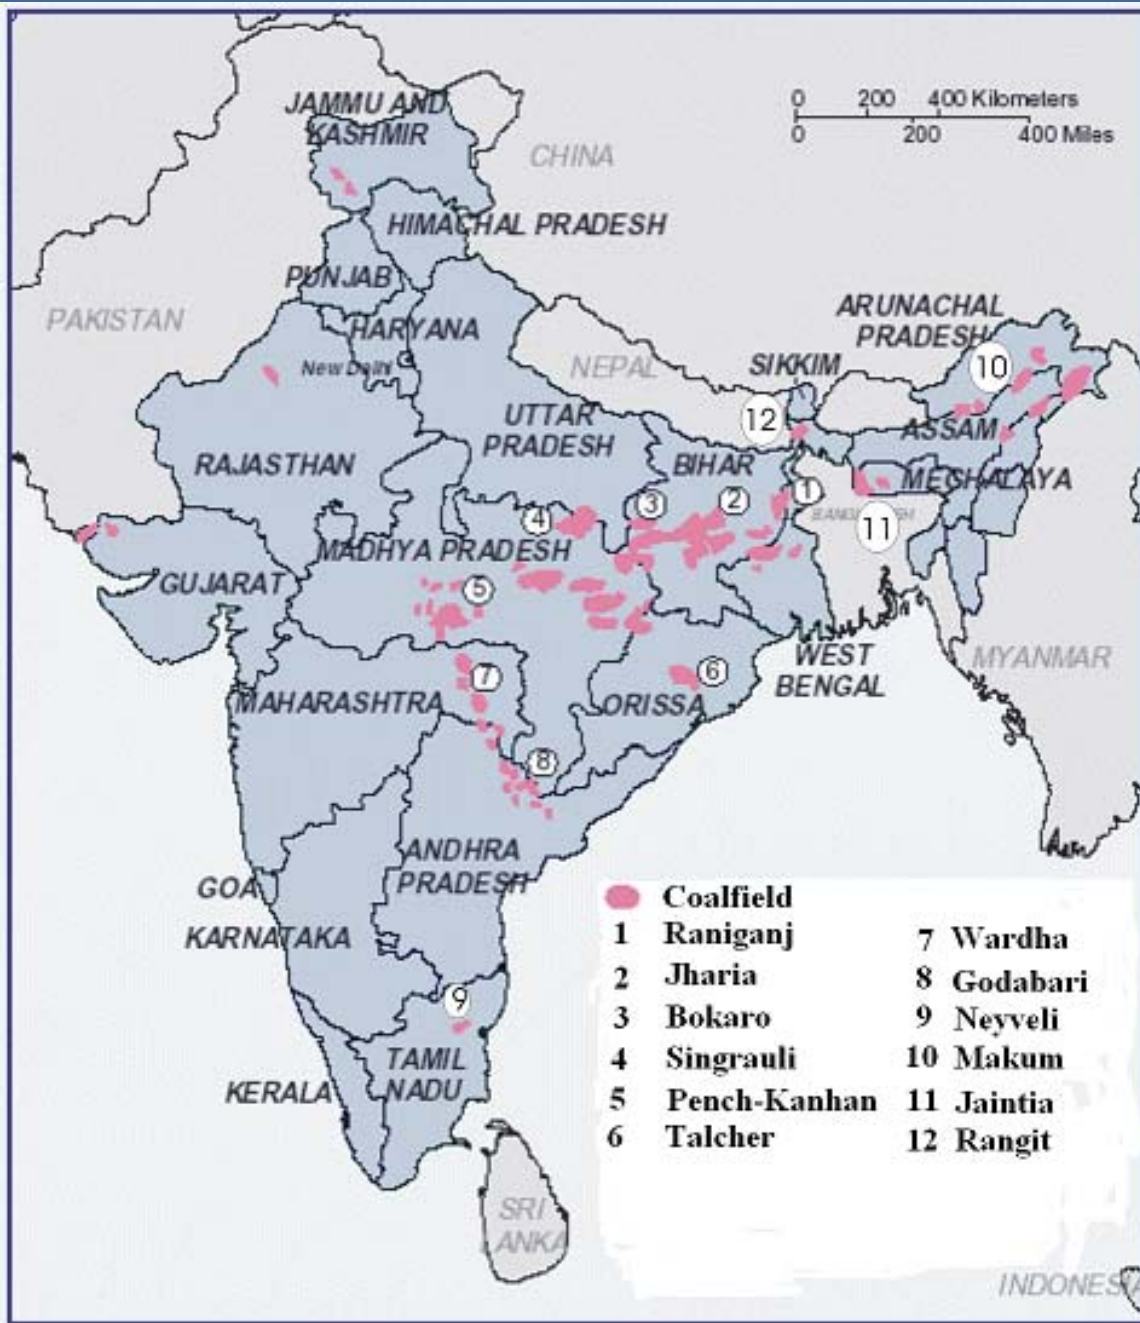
0 200 400 Kilometers
0 200 400 Miles

JAMMU AND KASHMIR
CHINA
HIMACHAL PRADESH
PUNJAB
PAKISTAN
HARYANA
New Delhi
ARUNACHAL PRADESH
NEPAL
SIKKIM
10
12
UTTAR PRADESH
ASSAM
RAJASTHAN
BIHAR
MEGHALAYA
1
2
3
4
BANGLADESH
11
MADHYA PRADESH
GUJARAT
5
WEST BENGAL
MYANMAR
7
6
MAHARASHTRA
ORISSA
8
ANDHRA PRADESH
GOA
KARNATAKA
9
TAMIL NADU
KERALA
SRI LANKA
INDONESIA

Coalfield
1 Raniganj
2 Jharia
3 Bokaro
4 Singrauli
5 Pench-Kanhan
6 Talcher
7 Wardha
8 Godabari
9 Neyveli
10 Makum
11 Jaintia
12 Rangit